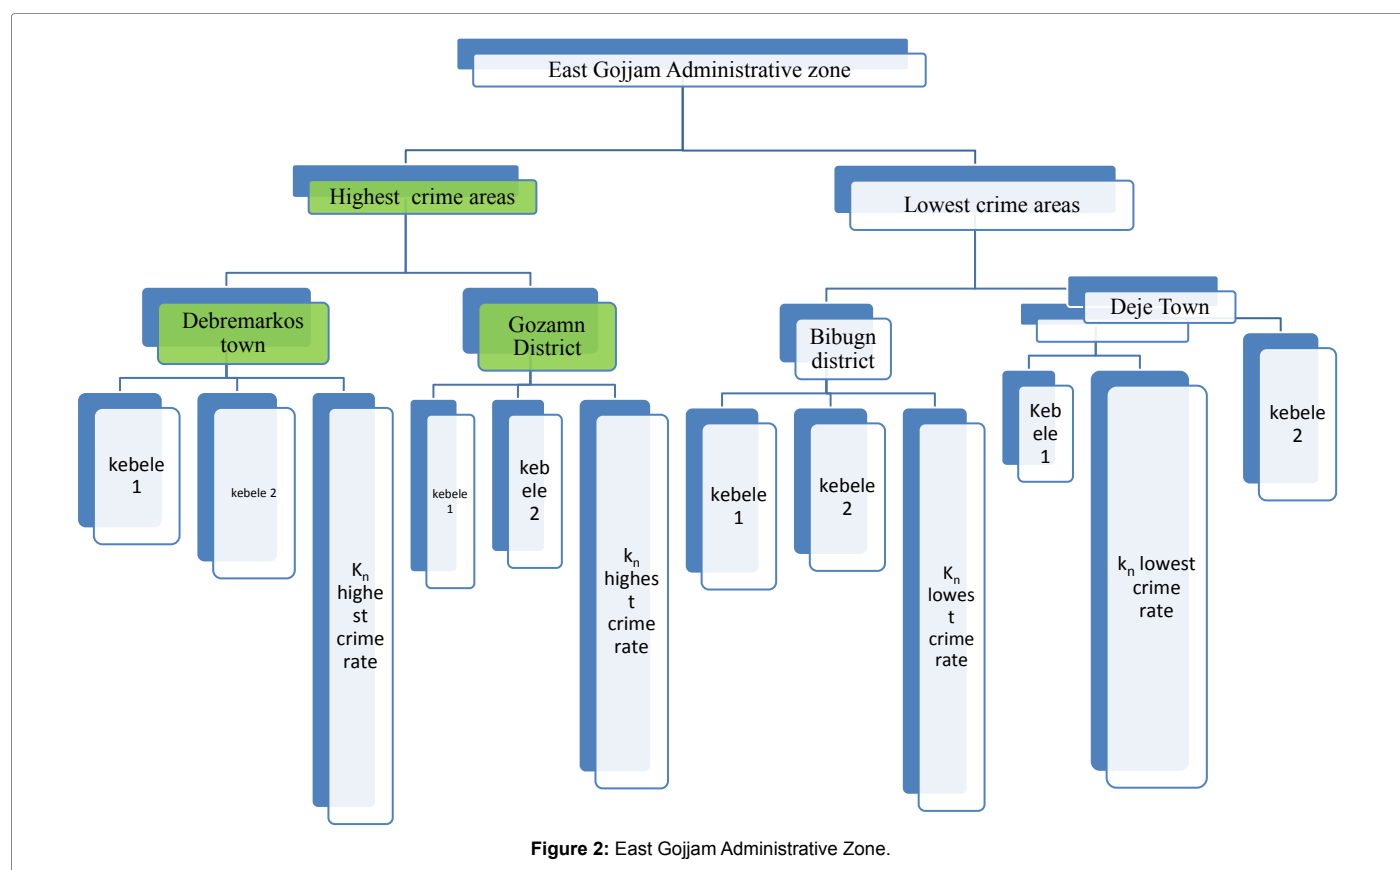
East Gojjam Administrative zone

Highest crime areas

Lowest crime areas

Debremarkos town

Gozamn District

Bibugn district

Deje Town

kebele 1

kebele 2

$K_n$ highe st crime rate

kebele 1

keb ele 2

$k_n$ highes t crime rate

kebele 1

kebele 2

$K_n$ lowes t crime rate

Keb ele 1

$k_n$ lowest crime rate

kebele 2

**Figure 2:** East Gojjam Administrative Zone.